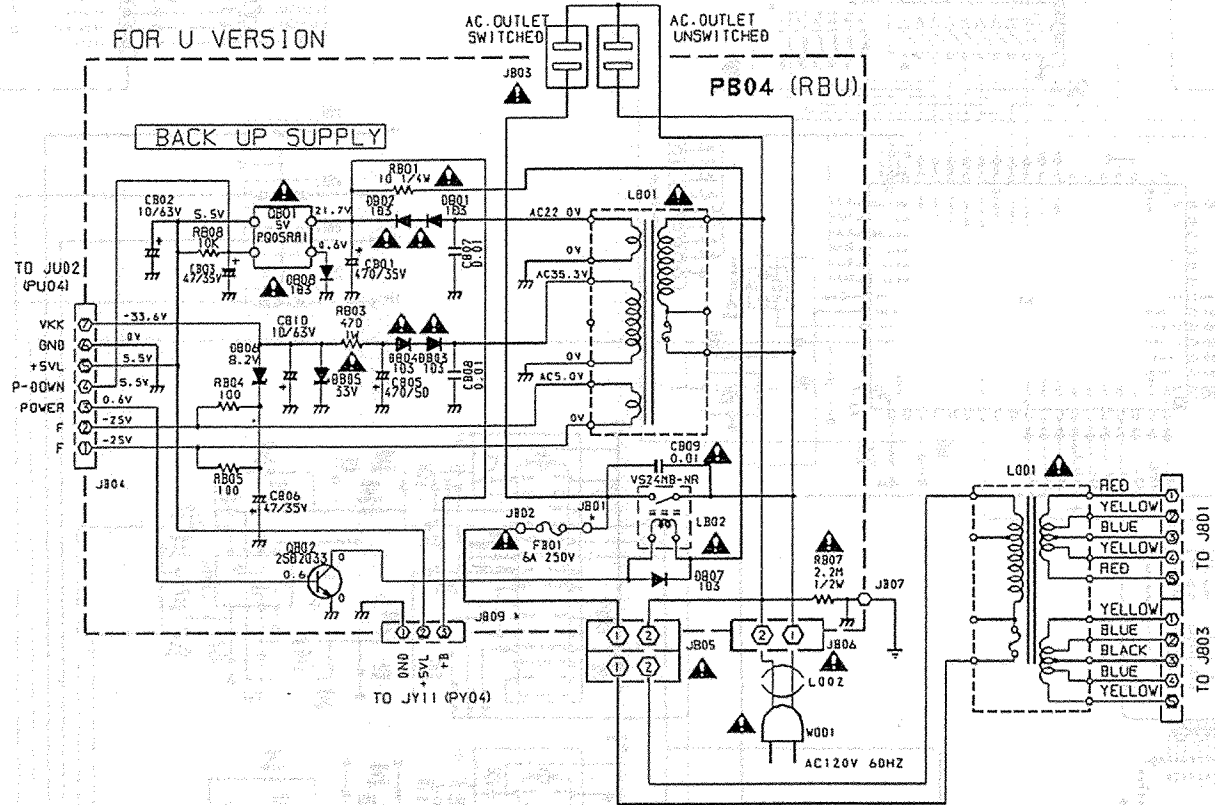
FOR U VERSION

AC.OUTLET SWITCHED

AC.OUTLET UNSWITCHED

JB03

PB04 (RBU)

BACK UP SUPPLY

RB01 10 1/4W

CB02 10/63V

5.5V

QB01 5V PQ05RA11

21.7V

DB02 1B3

DB01 1B3

LB01

AC22.0V

RB08 10K

CB03 47/35V

4.6V

CB01 470/35V

CB07 0.01

0V

DB08 1B3

AC35.3V

TO JU02 (PU04)

VKK

GND

+5VL

P-DOWN

POWER

F

F

-33.6V

0V

5.5V

5.5V

0.6V

-25V

-25V

CB10 10/63V

RB03 470 1W

DB06 8.2V

DB04 DB03 1B3 1B3

CB08 0.01

RB04 100

DB05 33V

CB05 470/50

0V

AC5.0V

0V

JB04

RB05 100

CB06 47/35V

CB09 0.01

VS24MB-NR

JB02

JB01

LB02

FB01 6A 250V

QB02 2SB2033

0.6

DB07 1B3

RB07 2.2M 1/2W

JB07

L001

RED

YELLOW

BLUE

YELLOW

RED

TO J801

YELLOW

BLUE

BLACK

BLUE

YELLOW

TO J803

JB09

JB05

JB06

GND +5VL +B

TO JY11 (PY04)

L002

W001

AC120V 60HZ